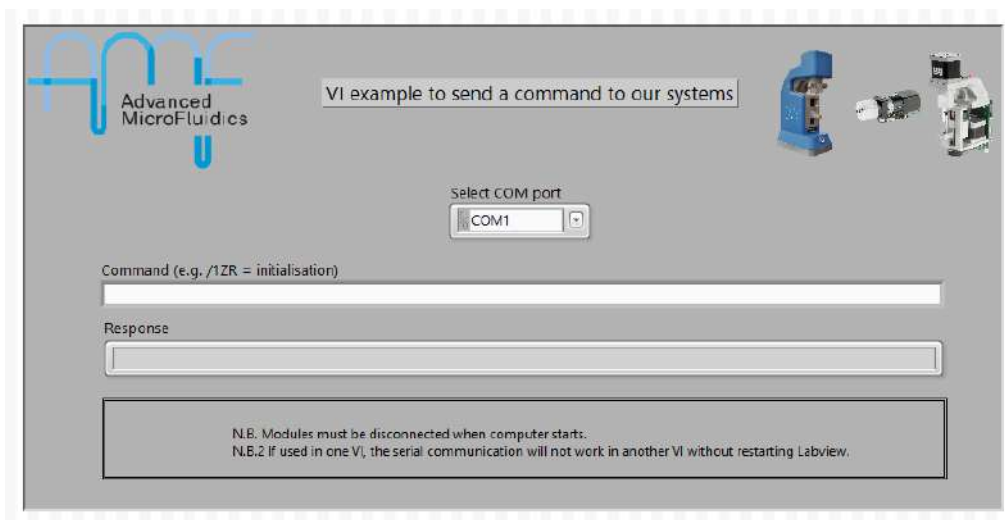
Advanced MicroFluidics

VI example to send a command to our systems

Select COM port

COM1

Command (e.g. /1ZR = initialisation)

Response

N.B. Modules must be disconnected when computer starts.
N.B.2 If used in one VI, the serial communication will not work in another VI without restarting Labview.